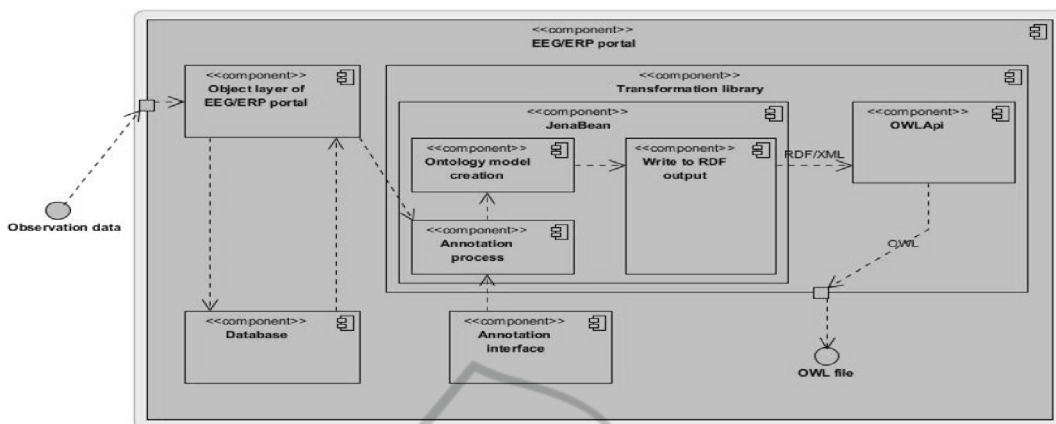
<<component>>
EEG/ERP portal

<<component>>
Object layer of EEG/ERP portal

<<component>>
Transformation library

<<component>>
JenaBean

<<component>>
Ontology model creation

<<component>>
Write to RDF output

RDF/XML

<<component>>
OWLApi

<<component>>
Annotation process

OWL

Observation data

<<component>>
Database

<<component>>
Annotation interface

OWL file